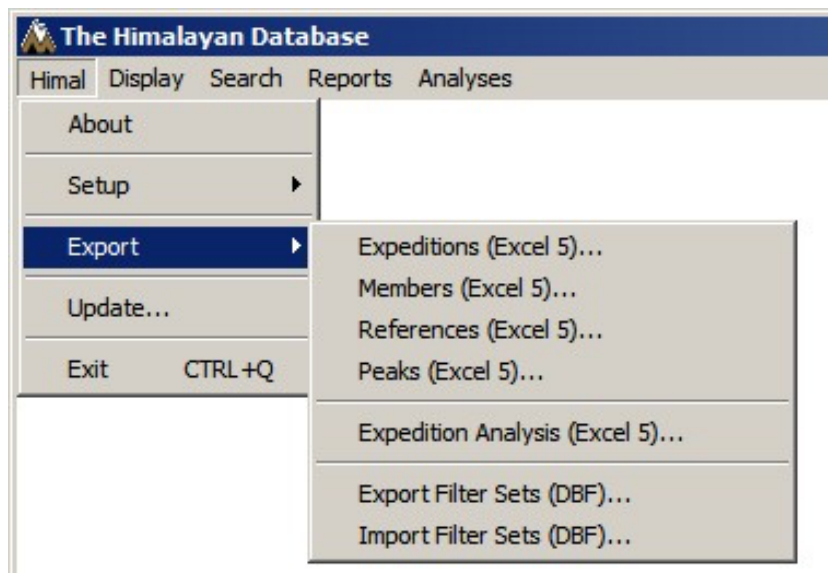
The Himalayan Database

Himal Display Search Reports Analyses

About

Setup

Export

Update...

Exit CTRL+Q

Expeditions (Excel 5)...
Members (Excel 5)...
References (Excel 5)...
Peaks (Excel 5)...

Expedition Analysis (Excel 5)...

Export Filter Sets (DBF)...
Import Filter Sets (DBF)...